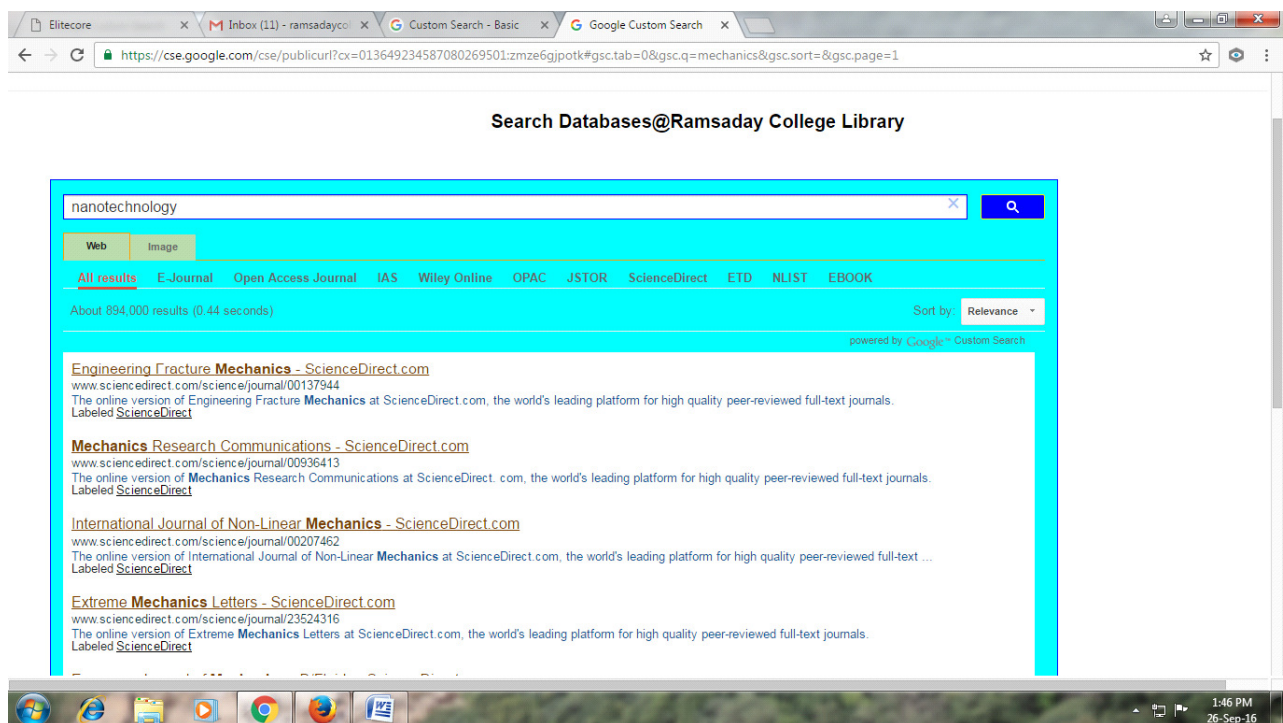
Elitecore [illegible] × Inbox (11) - ramsadaycol × Custom Search - Basic × Google Custom Search ×

https://cse.google.com/cse/publicurl?cx=013649234587080269501:zmze6gjpotk#gsc.tab=0&gsc.q=mechanics&gsc.sort=&gsc.page=1

Search Databases@Ramsaday College Library

nanotechnology

Web Image

All results E-Journal Open Access Journal IAS Wiley Online OPAC JSTOR ScienceDirect ETD NLIST EBOOK

About 894,000 results (0.44 seconds)

Sort by: Relevance

powered by Google Custom Search

Engineering Fracture Mechanics - ScienceDirect.com
www.sciencedirect.com/science/journal/00137944
The online version of Engineering Fracture Mechanics at ScienceDirect.com, the world's leading platform for high quality peer-reviewed full-text journals.
Labeled ScienceDirect

Mechanics Research Communications - ScienceDirect.com
www.sciencedirect.com/science/journal/00936413
The online version of Mechanics Research Communications at ScienceDirect. com, the world's leading platform for high quality peer-reviewed full-text journals.
Labeled ScienceDirect

International Journal of Non-Linear Mechanics - ScienceDirect.com
www.sciencedirect.com/science/journal/00207462
The online version of International Journal of Non-Linear Mechanics at ScienceDirect.com, the world's leading platform for high quality peer-reviewed full-text ...
Labeled ScienceDirect

Extreme Mechanics Letters - ScienceDirect.com
www.sciencedirect.com/science/journal/23524316
The online version of Extreme Mechanics Letters at ScienceDirect.com, the world's leading platform for high quality peer-reviewed full-text journals.
Labeled ScienceDirect

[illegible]

1:46 PM
26-Sep-16